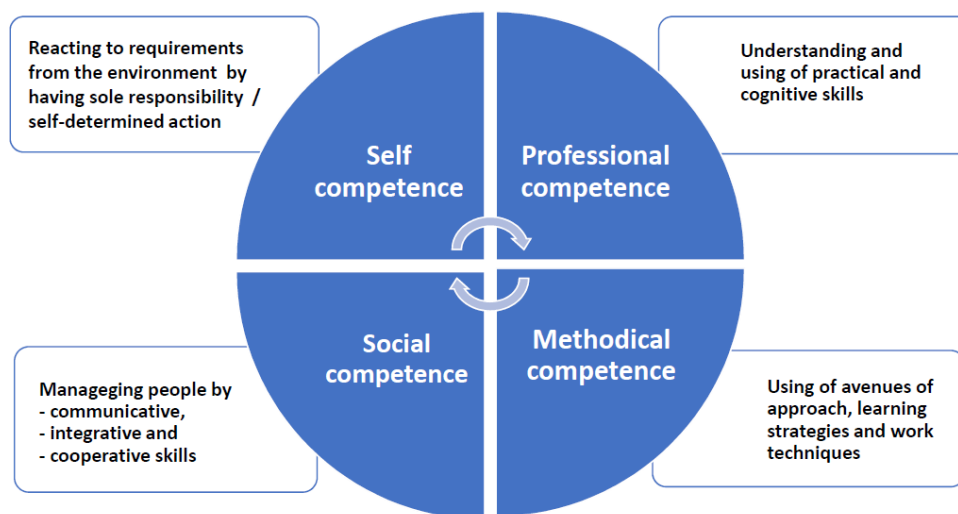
Reacting to requirements from the environment by having sole responsibility / self-determined action

Self competence

Professional competence

Understanding and using of practical and cognitive skills

Social competence

Methodical competence

Manageging people by
- communicative,
- integrative and
- cooperative skills

Using of avenues of approach, learning strategies and work techniques